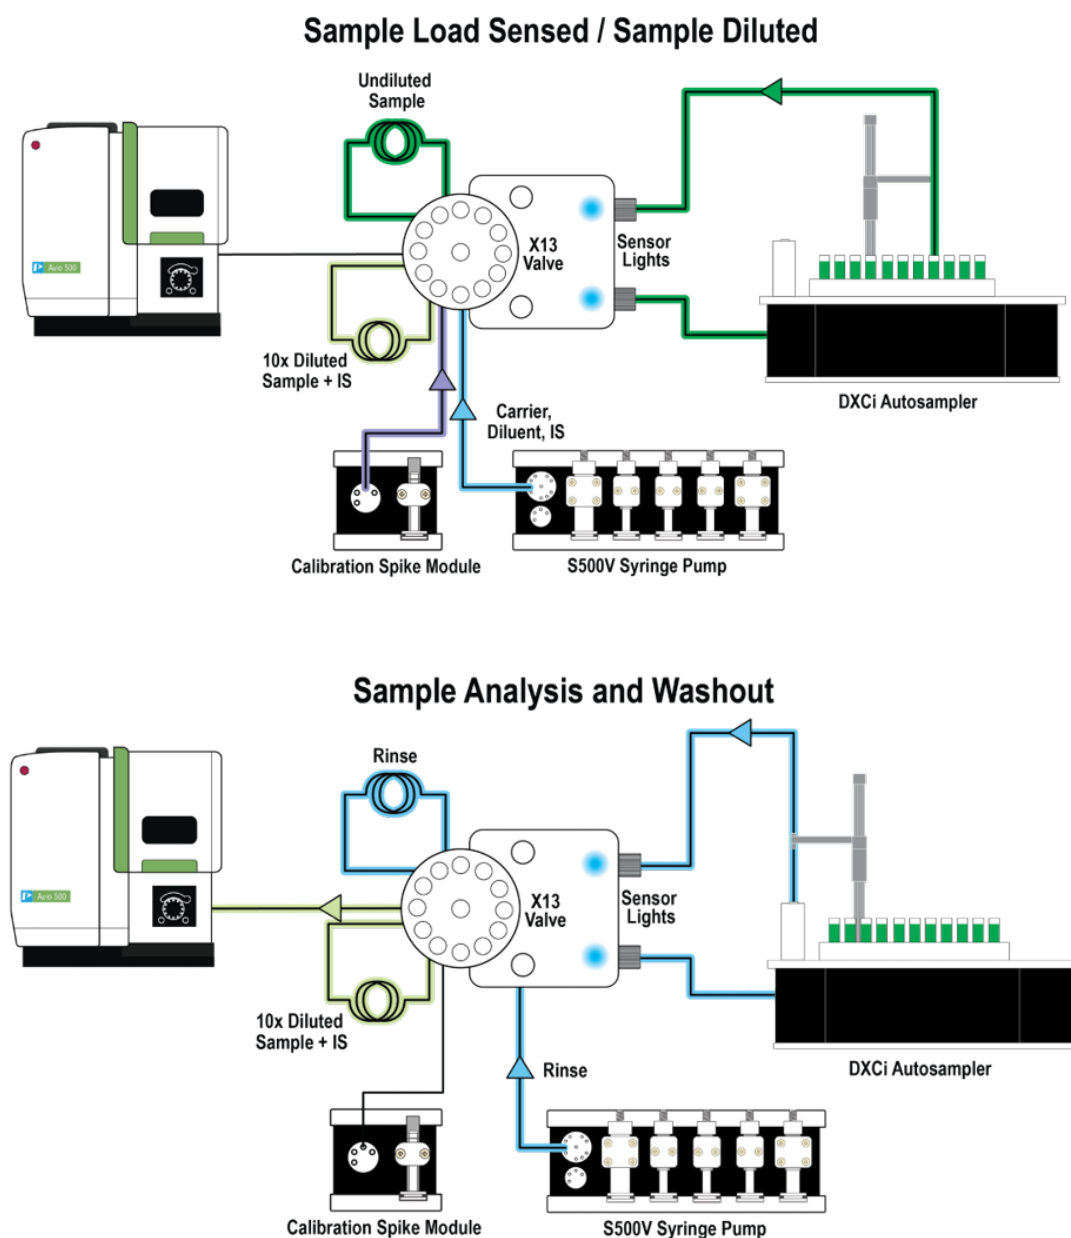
Sample Load Sensed / Sample Diluted

Undiluted Sample

Avio 500

X13 Valve

Sensor Lights

10x Diluted Sample + IS

Carrier, Diluent, IS

DXCi Autosampler

Calibration Spike Module

S500V Syringe Pump

Sample Analysis and Washout

Rinse

Avio 500

X13 Valve

Sensor Lights

10x Diluted Sample + IS

Rinse

DXCi Autosampler

Calibration Spike Module

S500V Syringe Pump